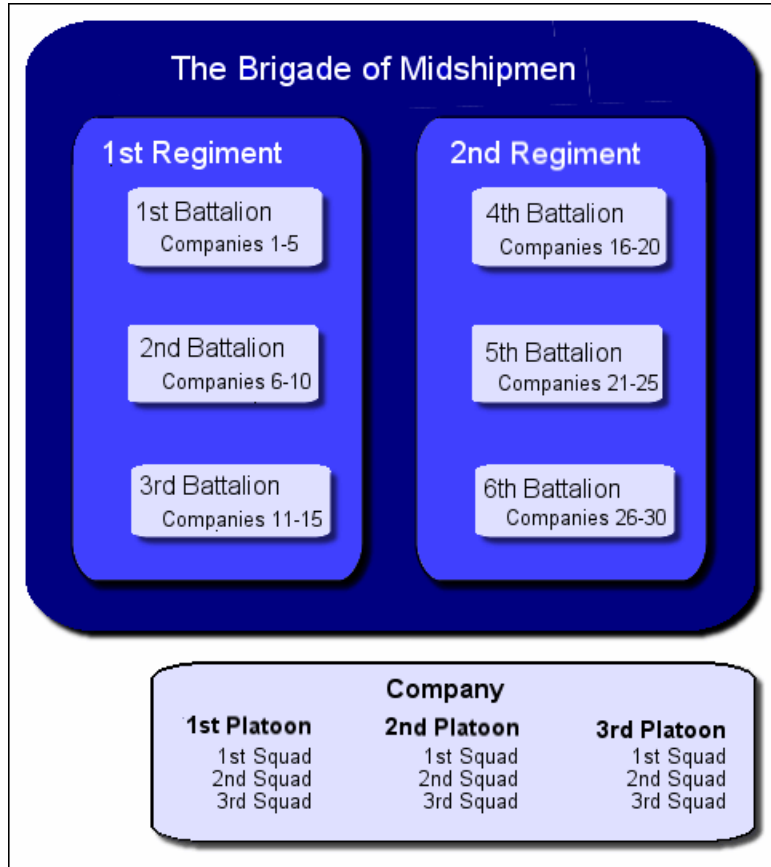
The Brigade of Midshipmen

1st Regiment

1st Battalion
Companies 1-5

2nd Battalion
Companies 6-10

3rd Battalion
Companies 11-15

2nd Regiment

4th Battalion
Companies 16-20

5th Battalion
Companies 21-25

6th Battalion
Companies 26-30

Company

1st Platoon
1st Squad
2nd Squad
3rd Squad

2nd Platoon
1st Squad
2nd Squad
3rd Squad

3rd Platoon
1st Squad
2nd Squad
3rd Squad